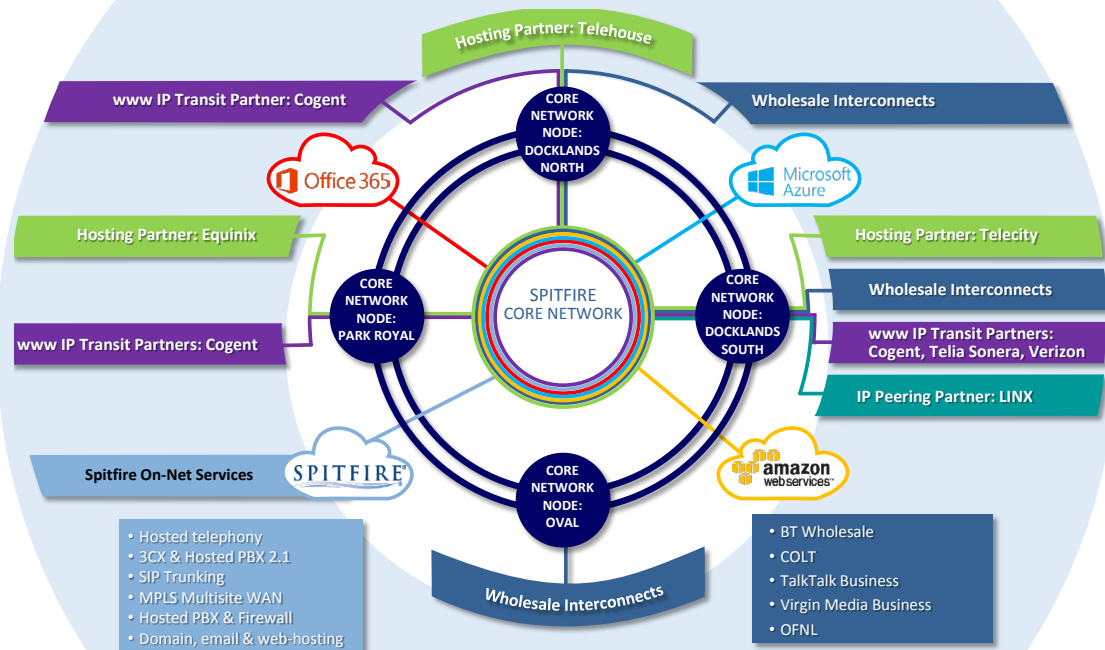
Hosting Partner: Telehouse

www IP Transit Partner: Cogent

Wholesale Interconnects

CORE NETWORK NODE: DOCKLANDS NORTH

Office 365

Microsoft Azure

Hosting Partner: Equinix

Hosting Partner: Telecity

CORE NETWORK NODE: PARK ROYAL

SPITFIRE CORE NETWORK

CORE NETWORK NODE: DOCKLANDS SOUTH

Wholesale Interconnects

www IP Transit Partners: Cogent

www IP Transit Partners: Cogent, Telia Sonera, Verizon

IP Peering Partner: LINX

Spitfire On-Net Services

SPITFIRE

amazon webservices

CORE NETWORK NODE: OVAL

• Hosted telephony
• 3CX & Hosted PBX 2.1
• SIP Trunking
• MPLS Multisite WAN
• Hosted PBX & Firewall
• Domain, email & web-hosting

Wholesale Interconnects

• BT Wholesale
• COLT
• TalkTalk Business
• Virgin Media Business
• OFNL